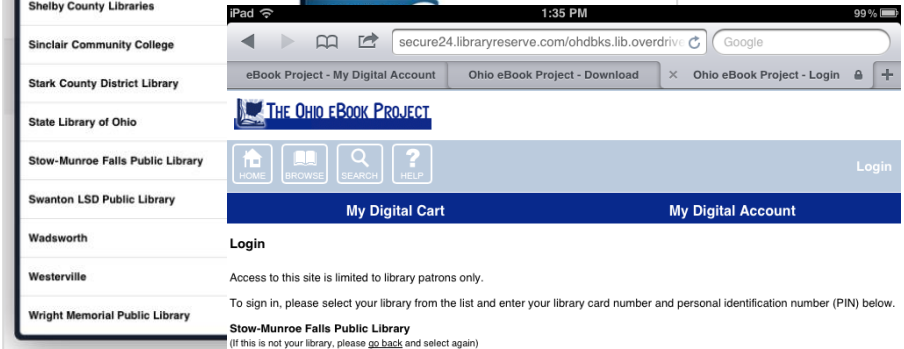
Shelby County Libraries
Sinclair Community College
Stark County District Library
State Library of Ohio
Stow-Munroe Falls Public Library
Swanton LSD Public Library
Wadsworth
Westerville
Wright Memorial Public Library

iPad
1:35 PM
99%
secure24.libraryreserve.com/ohdbks.lib.overdrive
Google
eBook Project - My Digital Account
Ohio eBook Project - Download
Ohio eBook Project - Login
THE OHIO EBOOK PROJECT
HOME
BROWSE
SEARCH
HELP
Login
My Digital Cart
My Digital Account
Login
Access to this site is limited to library patrons only.
To sign in, please select your library from the list and enter your library card number and personal identification number (PIN) below.
Stow-Munroe Falls Public Library
(If this is not your library, please go back and select again)